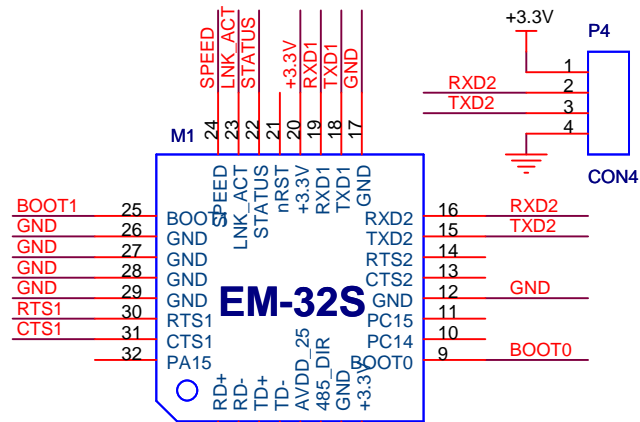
+3.3V
P4
1
2 RXD2
3 TXD2
4
CON4

SPEED
LNK_ACT
STATUS
+3.3V
RXD1
TXD1
GND
M1
24 23 22 21 20 19 18 17

SPEED
LNK_ACT
STATUS
nRST
+3.3V
RXD1
TXD1
GND

BOOT1 25 BOOT1
GND 26 GND
GND 27 GND
GND 28 GND
GND 29 GND
RTS1 30 RTS1
CTS1 31 CTS1
32 PA15

EM-32S

RXD2 16 RXD2
TXD2 15 TXD2
RTS2 14
CTS2 13
GND 12 GND
PC15 11
PC14 10
BOOT0 9 BOOT0

RD+
RD-
TD+
TD-
AVDD_25
485_DIR
GND
+3.3V